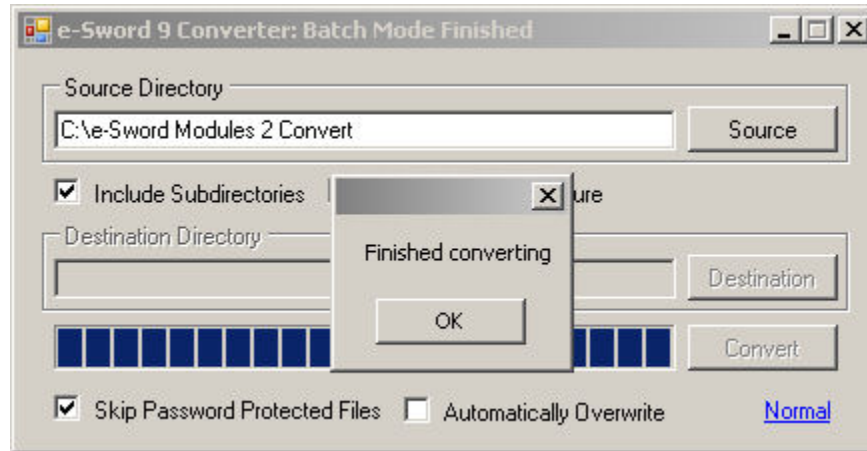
e-Sword 9 Converter: Batch Mode Finished

Source Directory

C:\e-Sword Modules 2 Convert

Source

Include Subdirectories

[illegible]ure

Destination Directory

Destination

Finished converting

OK

Convert

Skip Password Protected Files

Automatically Overwrite

Normal